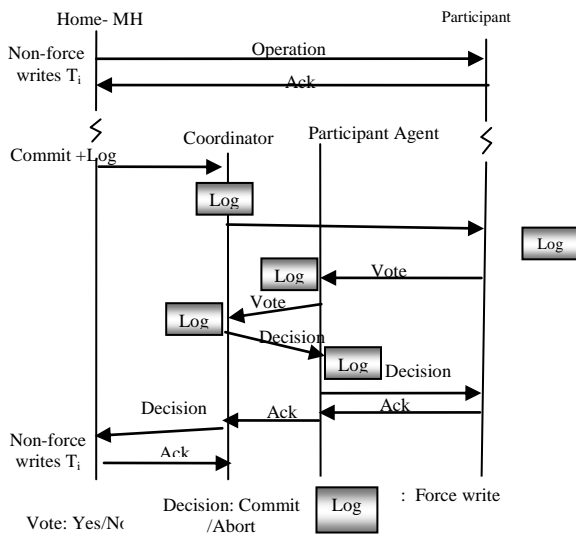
Home- MH

Participant

Non-force writes $T_i$

Operation

Ack

Coordinator

Participant Agent

Commit +Log

Log

Log

Log

Vote

Vote

Log

Decision

Log

Decision

Decision

Ack

Ack

Non-force writes $T_i$

Ack

Decision: Commit /Abort

Log

: Force write

Vote: Yes/No